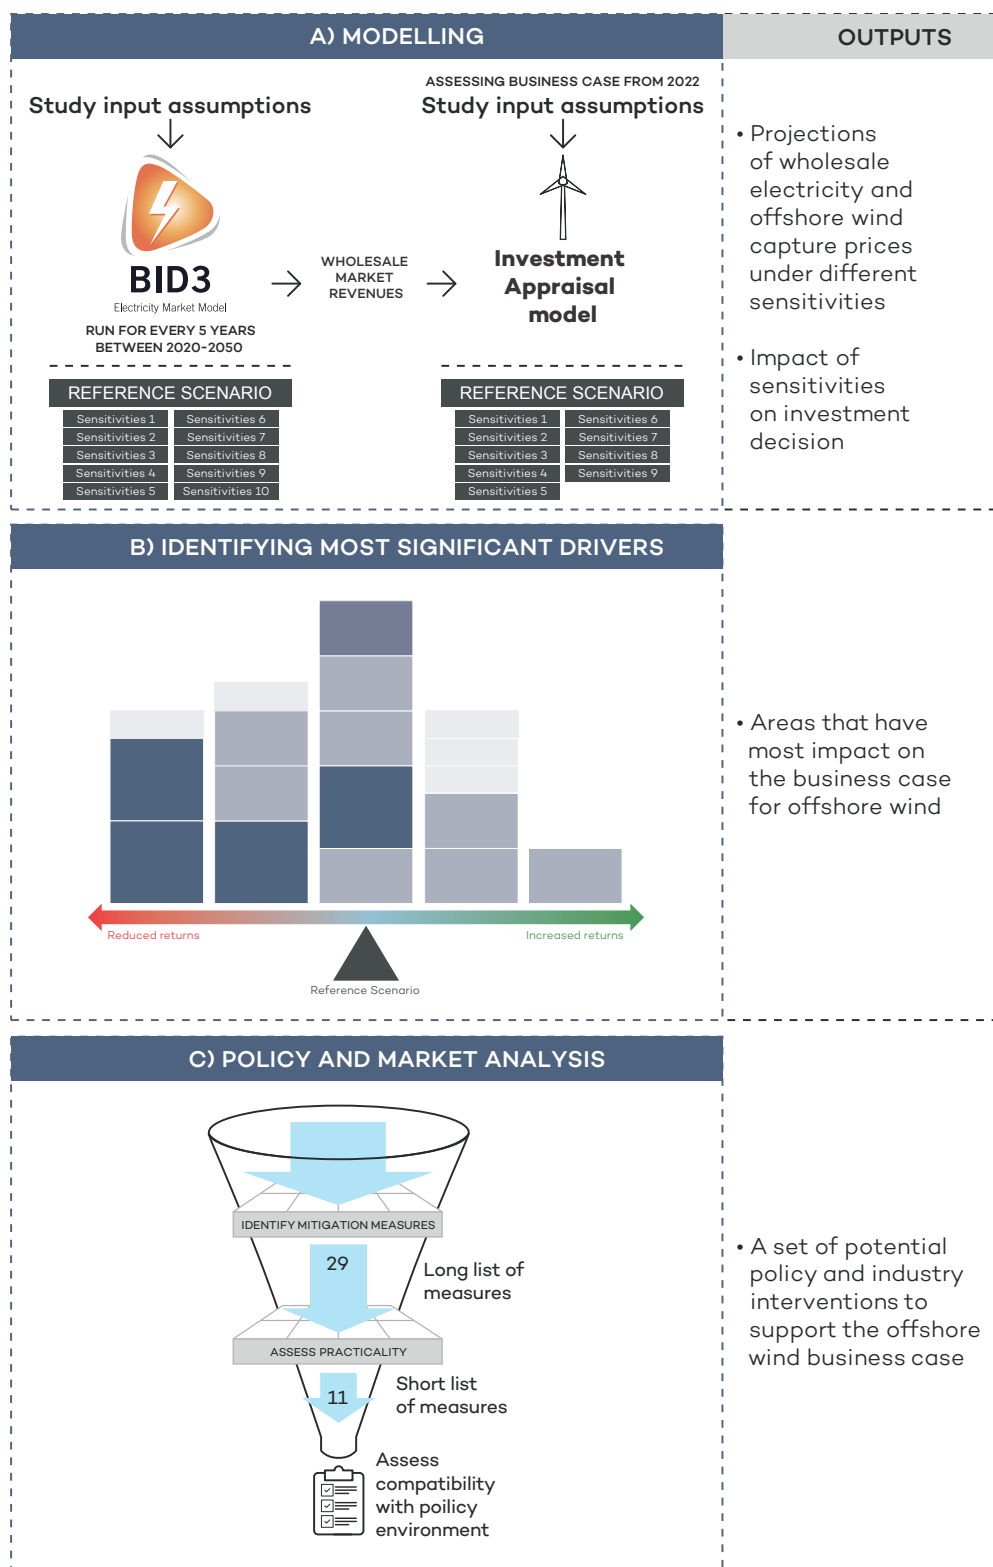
A) MODELLING

OUTPUTS

Study input assumptions

BID3
Electricity Market Model

RUN FOR EVERY 5 YEARS BETWEEN 2020-2050

WHOLESALE MARKET REVENUES

ASSESSING BUSINESS CASE FROM 2022
Study input assumptions

Investment Appraisal model

REFERENCE SCENARIO

| Sensitivities 1 | Sensitivities 6 |
|---|---|
| Sensitivities 2 | Sensitivities 7 |
| Sensitivities 3 | Sensitivities 8 |
| Sensitivities 4 | Sensitivities 9 |
| Sensitivities 5 | Sensitivities 10 |

REFERENCE SCENARIO

| Sensitivities 1 | Sensitivities 6 |
|---|---|
| Sensitivities 2 | Sensitivities 7 |
| Sensitivities 3 | Sensitivities 8 |
| Sensitivities 4 | Sensitivities 9 |
| Sensitivities 5 | |

• Projections of wholesale electricity and offshore wind capture prices under different sensitivities

• Impact of sensitivities on investment decision

B) IDENTIFYING MOST SIGNIFICANT DRIVERS

Reduced returns
Increased returns
Reference Scenario

• Areas that have most impact on the business case for offshore wind

C) POLICY AND MARKET ANALYSIS

IDENTIFY MITIGATION MEASURES

29

Long list of measures

ASSESS PRACTICALITY

11

Short list of measures

Assess compatibility with poilicy environment

• A set of potential policy and industry interventions to support the offshore wind business case